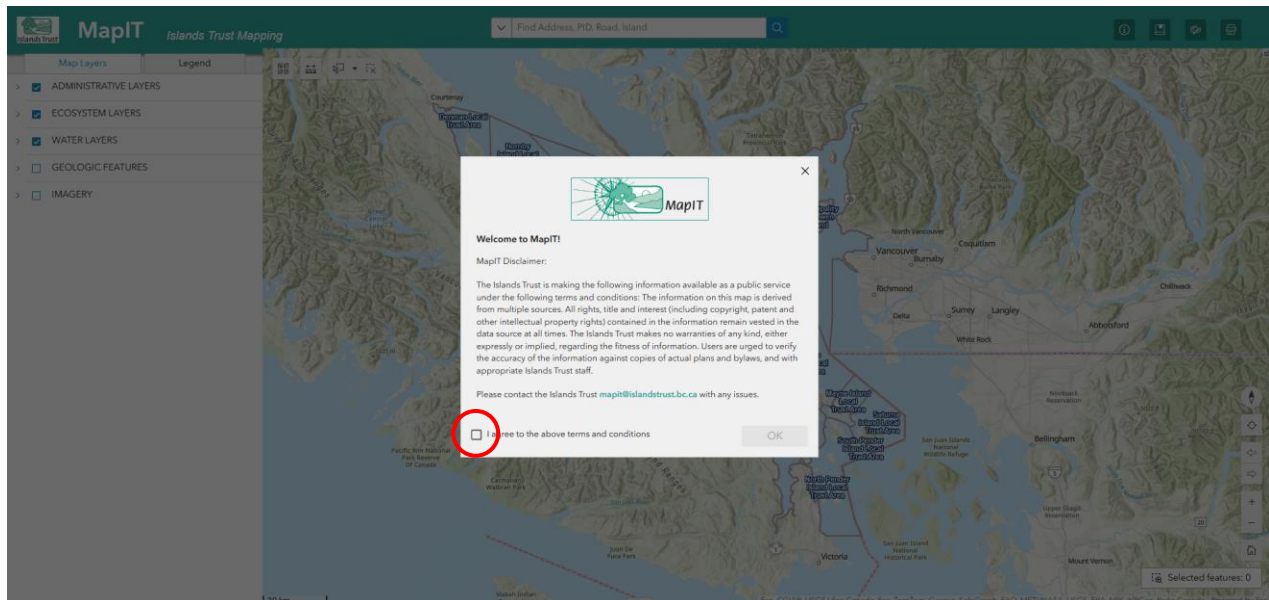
Islands Trust MapIT Islands Trust Mapping

Find Address, PID, Road, Island

Map Layers Legend

ADMINISTRATIVE LAYERS
ECOSYSTEM LAYERS
WATER LAYERS
GEOLOGIC FEATURES
IMAGERY

MapIT

Welcome to MapIT!

MapIT Disclaimer:

The Islands Trust is making the following information available as a public service under the following terms and conditions: The information on this map is derived from multiple sources. All rights, title and interest (including copyright, patent and other intellectual property rights) contained in the information remain vested in the data source at all times. The Islands Trust makes no warranties of any kind, either expressly or implied, regarding the fitness of information. Users are urged to verify the accuracy of the information against copies of actual plans and bylaws, and with appropriate Islands Trust staff.

Please contact the Islands Trust mapit@islandstrust.bc.ca with any issues.

I agree to the above terms and conditions

OK

Courtenay
Denman Local Trust Area
North Vancouver
Coquitlam
Vancouver
Burnaby
Richmond
Chilliwack
Surrey
Langley
Delta
Abbotsford
White Rock
Mayne Island Local Trust Area
Saturna Island Local Trust Area
South Pender Island Local Trust Area
North Pender Island Local Trust Area
San Juan Islands National Wildlife Refuge
Bellingham
Pacific Rim National Park Reserve Of Canada
Carmanah Walbran Park
Juan De Fuca Park
Victoria
San Juan Island National Historical Park
Mount Vernon
Nooksack Reservation
Upper Skagit Reservation

Selected features: 0